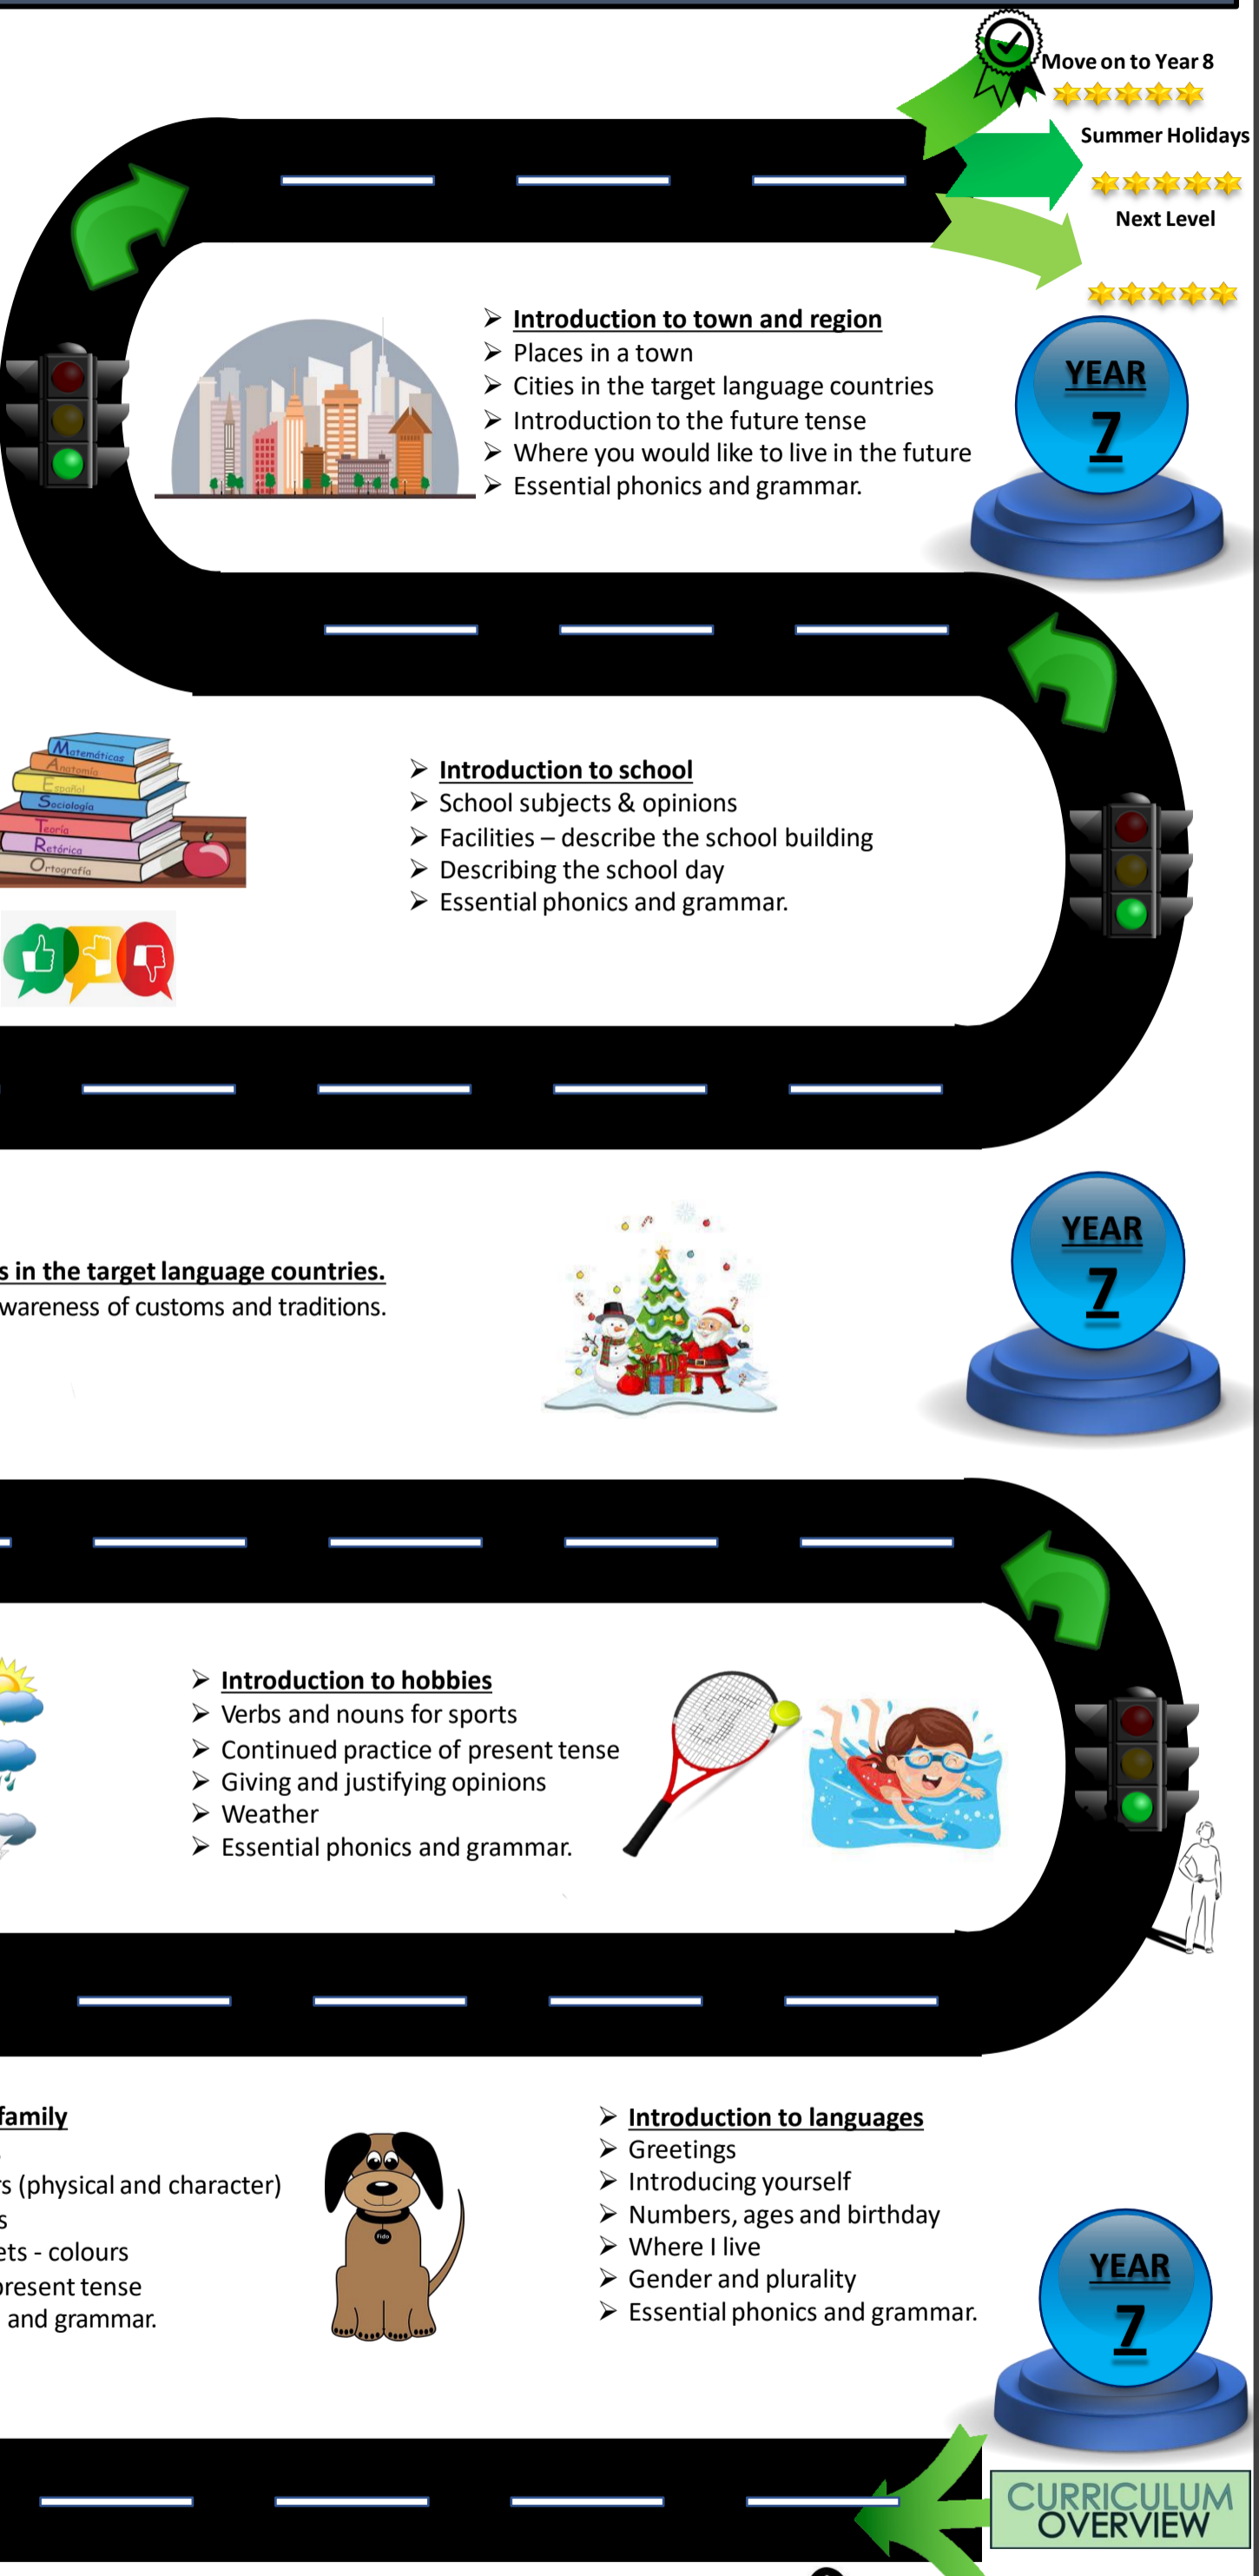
Move on to Year 8

Summer Holidays

Next Level

Introduction to town and region
Places in a town
Cities in the target language countries
Introduction to the future tense
Where you would like to live in the future
Essential phonics and grammar.

YEAR 7

Matemáticas
Anatomía
Español
Sociología
Teoría
Retórica
Ortografía

Introduction to school
School subjects & opinions
Facilities – describe the school building
Describing the school day
Essential phonics and grammar.

s in the target language countries.
wareness of customs and traditions.

YEAR 7

Introduction to hobbies
Verbs and nouns for sports
Continued practice of present tense
Giving and justifying opinions
Weather
Essential phonics and grammar.

family
s (physical and character)
s
ets - colours
present tense
and grammar.

Fido

Introduction to languages
Greetings
Introducing yourself
Numbers, ages and birthday
Where I live
Gender and plurality
Essential phonics and grammar.

YEAR 7

CURRICULUM OVERVIEW